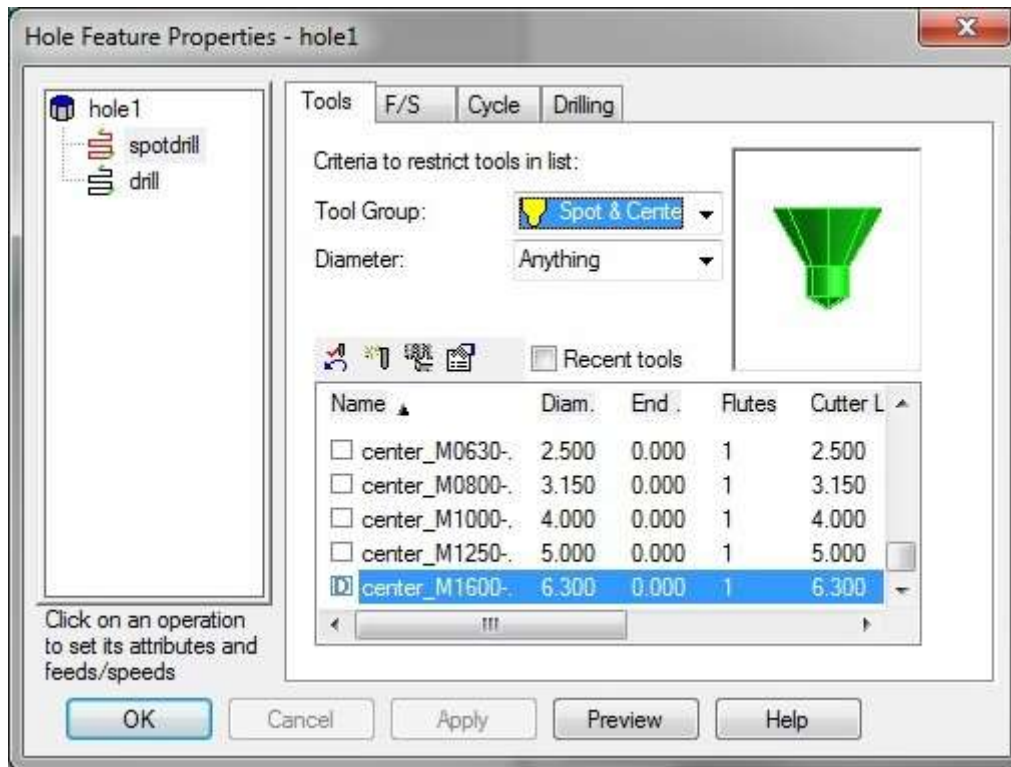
Hole Feature Properties - hole1

hole1
spotdrill
drill

Click on an operation to set its attributes and feeds/speeds

Tools F/S Cycle Drilling

Criteria to restrict tools in list:

Tool Group: Spot & Cente

Diameter: Anything

Recent tools

| Name | Diam. | End . | Flutes | Cutter L |
|---|---|---|---|---|
| center_M0630-. | 2.500 | 0.000 | 1 | 2.500 |
| center_M0800-. | 3.150 | 0.000 | 1 | 3.150 |
| center_M1000-. | 4.000 | 0.000 | 1 | 4.000 |
| center_M1250-. | 5.000 | 0.000 | 1 | 5.000 |
| center_M1600-. | 6.300 | 0.000 | 1 | 6.300 |

OK Cancel Apply Preview Help